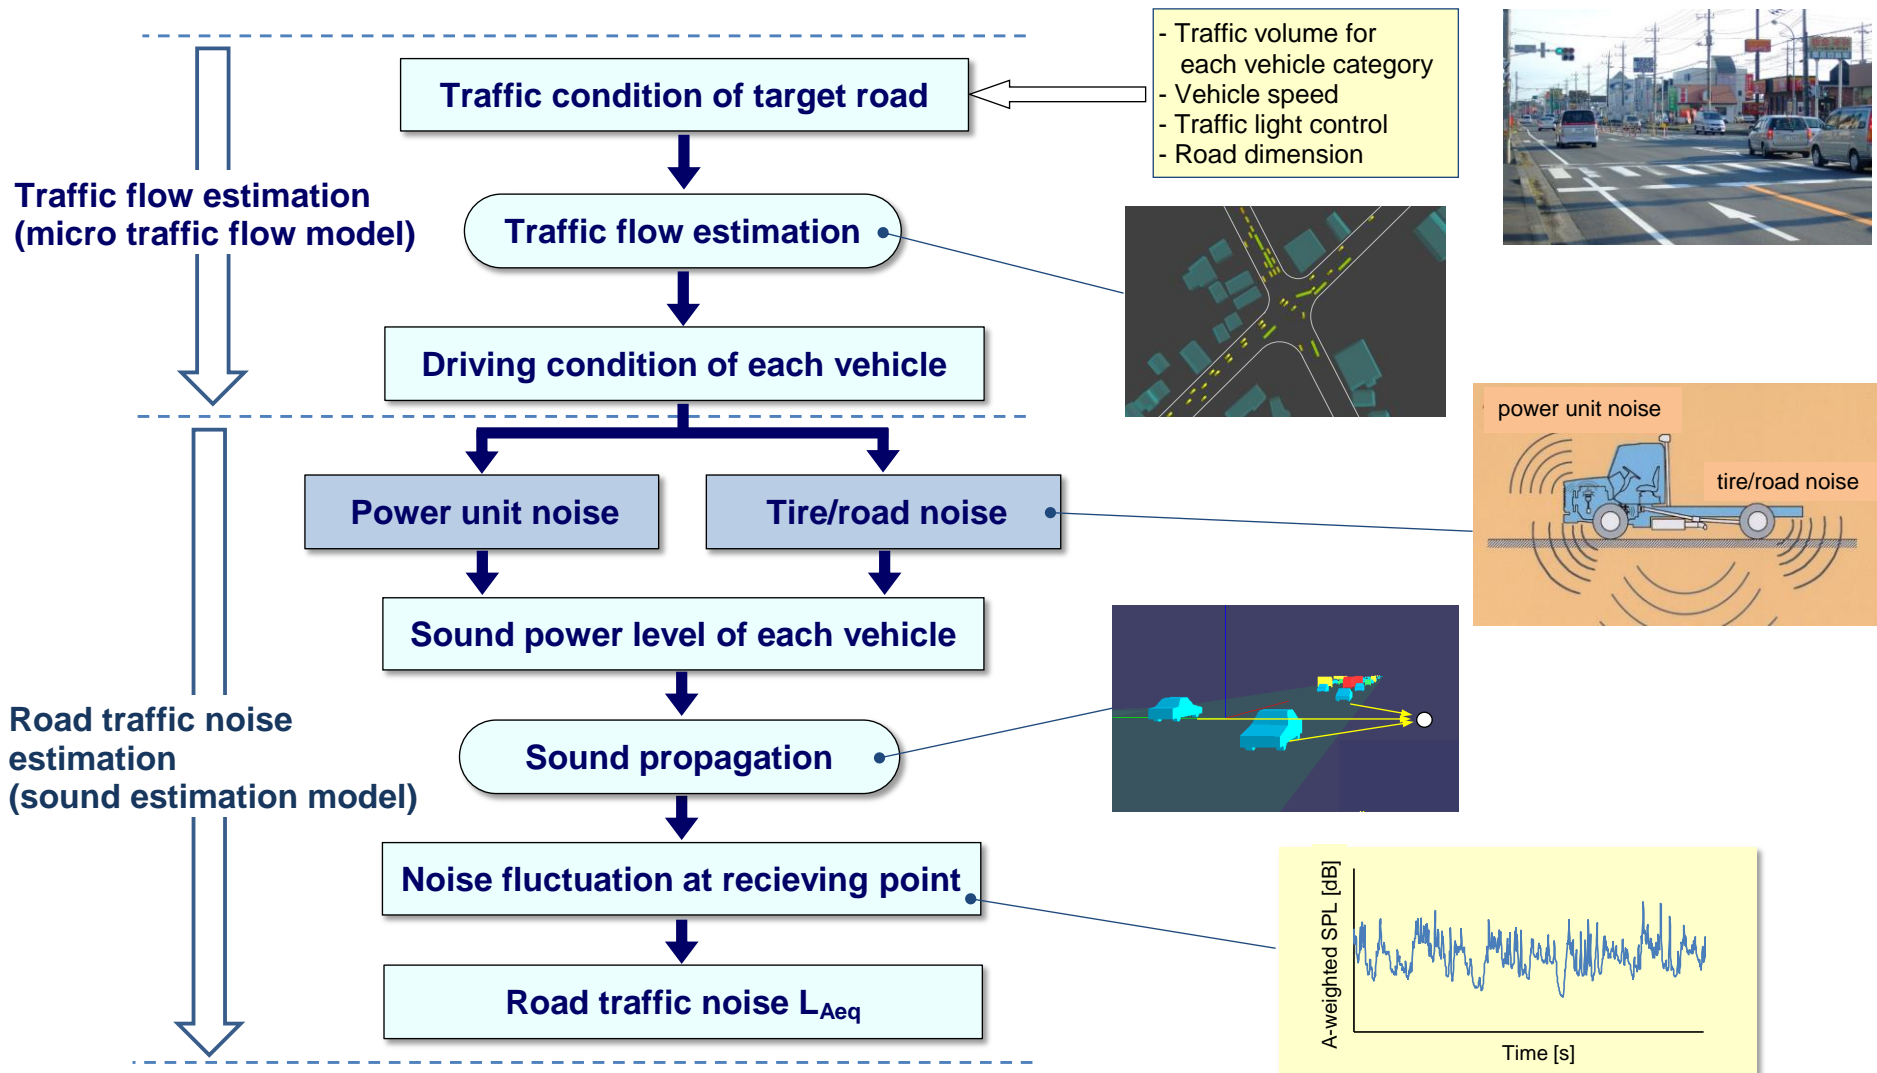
Traffic flow estimation (micro traffic flow model)

Traffic condition of target road

- Traffic volume for each vehicle category
- Vehicle speed
- Traffic light control
- Road dimension

Traffic flow estimation

Driving condition of each vehicle

Road traffic noise estimation (sound estimation model)

Power unit noise

Tire/road noise

power unit noise

tire/road noise

Sound power level of each vehicle

Sound propagation

Noise fluctuation at recieving point

Road traffic noise $L_{Aeq}$

A-weighted SPL [dB]

Time [s]